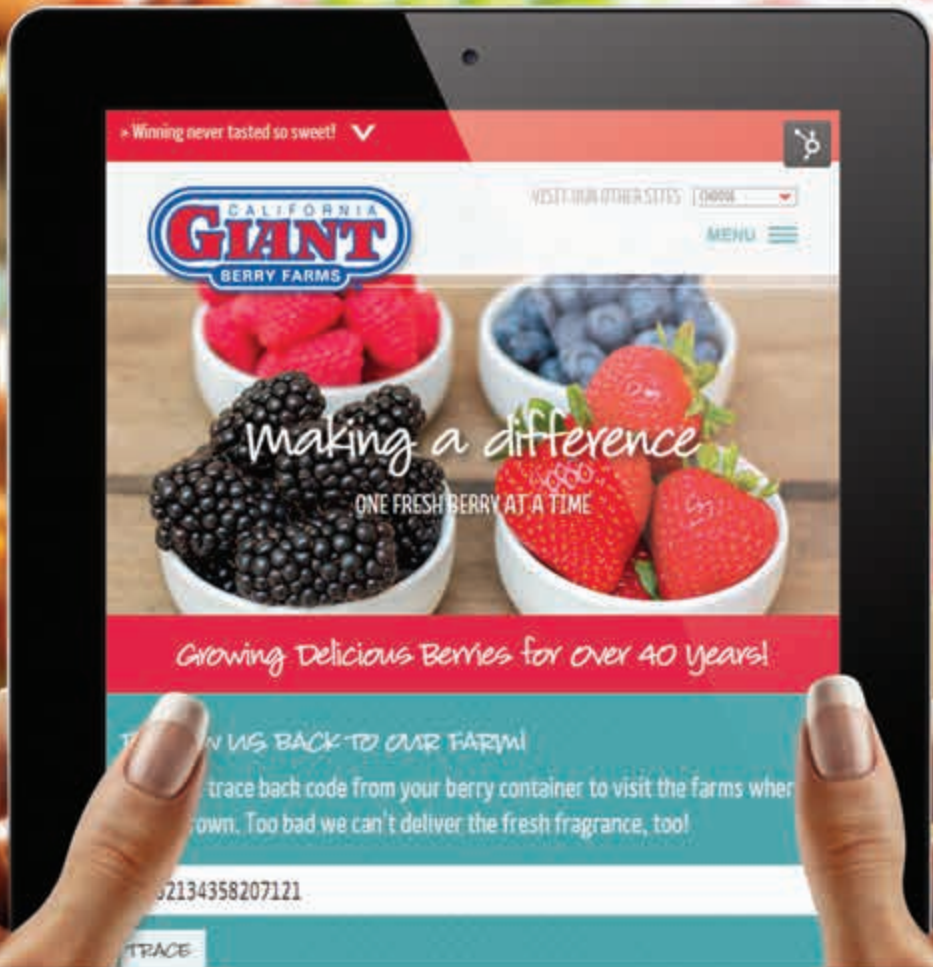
» Winning never tasted so sweet!

CALIFORNIA GIANT BERRY FARMS

VISIT OUR OTHER SITES CHOOSE

MENU

Making a difference

ONE FRESH BERRY AT A TIME

Growing Delicious Berries for over 40 Years!

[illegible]W US BACK TO OUR FARM!

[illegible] trace back code from your berry container to visit the farms wher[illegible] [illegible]own. Too bad we can't deliver the fresh fragrance, too!

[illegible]2134358207121

TRACE